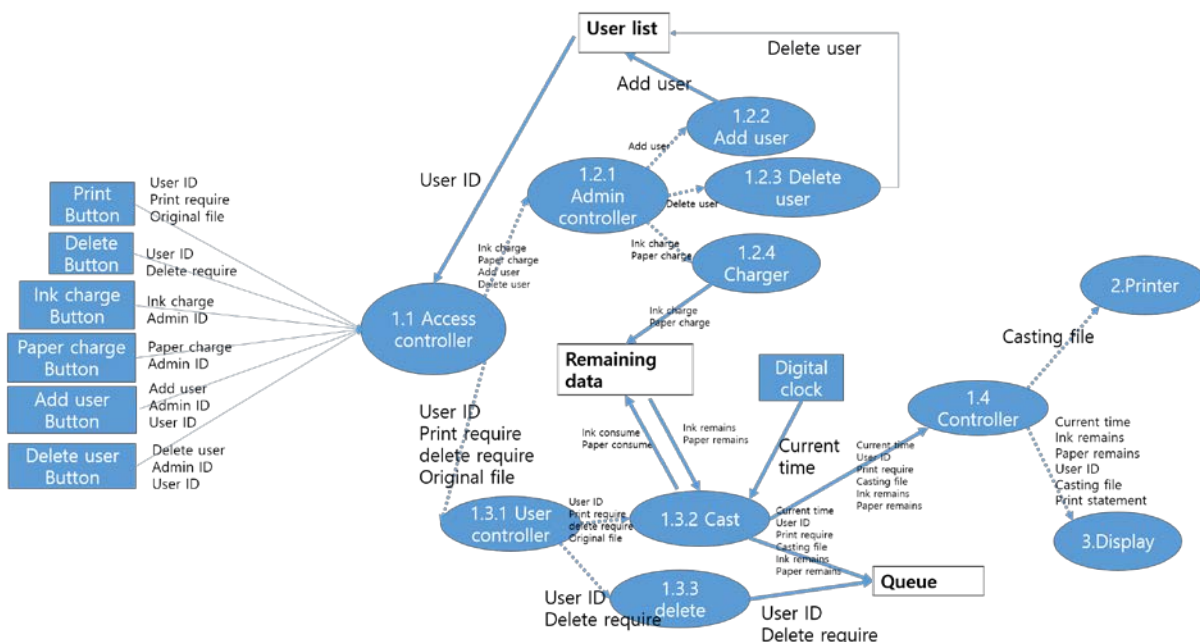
User list

Delete user

Add user

1.2.2 Add user

Add user

1.2.1 Admin controller

1.2.3 Delete user

Delete user

User ID

Print Button

User ID
Print require
Original file

Delete Button

User ID
Delete require

Ink charge Button

Ink charge
Admin ID

Paper charge Button

Paper charge
Admin ID

Add user Button

Add user
Admin ID
User ID

Delete user Button

Delete user
Admin ID
User ID

Ink charge
Paper charge
Add user
Delete user

Ink charge
Paper charge

1.2.4 Charger

Ink charge
Paper charge

1.1 Access controller

2.Printer

Casting file

Remaining data

Digital clock

User ID
Print require
delete require
Original file

Ink consume
Paper consume

Ink remains
Paper remains

Current time

1.4 Controller

Current time
User ID
Print require
Casting file
Ink remains
Paper remains

Current time
Ink remains
Paper remains
User ID
Casting file
Print statement

1.3.1 User controller

User ID
Print require
delete require
Original file

1.3.2 Cast

Current time
User ID
Print require
Casting file
Ink remains
Paper remains

3.Display

1.3.3 delete

Queue

User ID
Delete require

User ID
Delete require